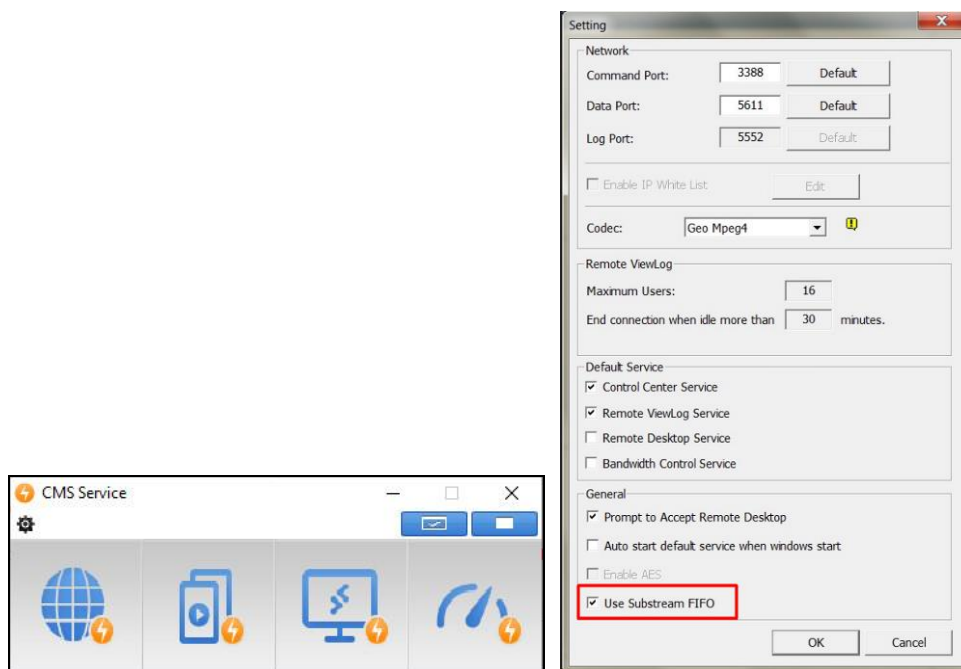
CMS Service

Setting

Network
Command Port: 3388 Default
Data Port: 5611 Default
Log Port: 5552 Default

Enable IP White List Edit

Codec: Geo Mpeg4

Remote ViewLog
Maximum Users: 16
End connection when idle more than 30 minutes.

Default Service
☑ Control Center Service
☑ Remote ViewLog Service
☐ Remote Desktop Service
☐ Bandwidth Control Service

General
☑ Prompt to Accept Remote Desktop
☐ Auto start default service when windows start
☐ Enable AES
☑ Use Substream FIFO

OK Cancel